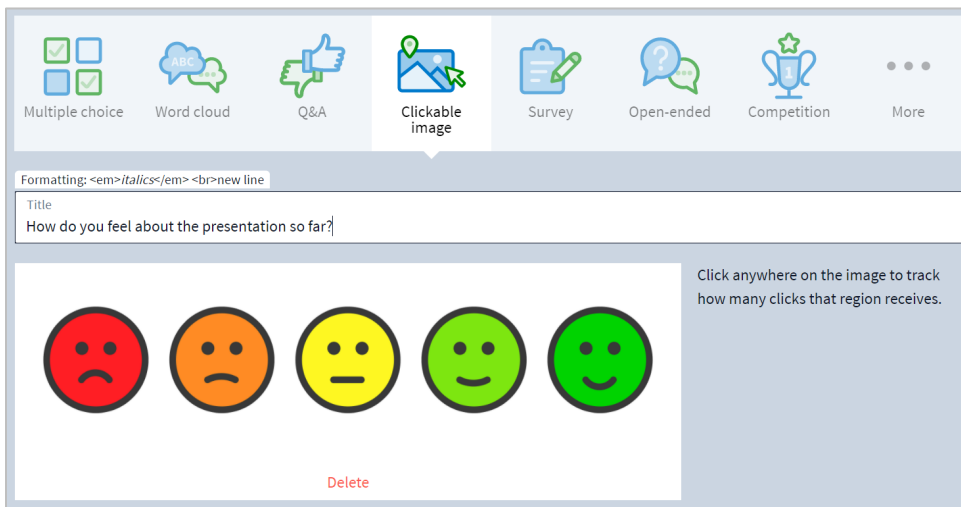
Multiple choice
ABC
Word cloud
Q&A
Clickable image
Survey
Open-ended
1
Competition
More

Formatting: <em>*italics*</em> <br>new line

Title
How do you feel about the presentation so far?

Delete

Click anywhere on the image to track how many clicks that region receives.